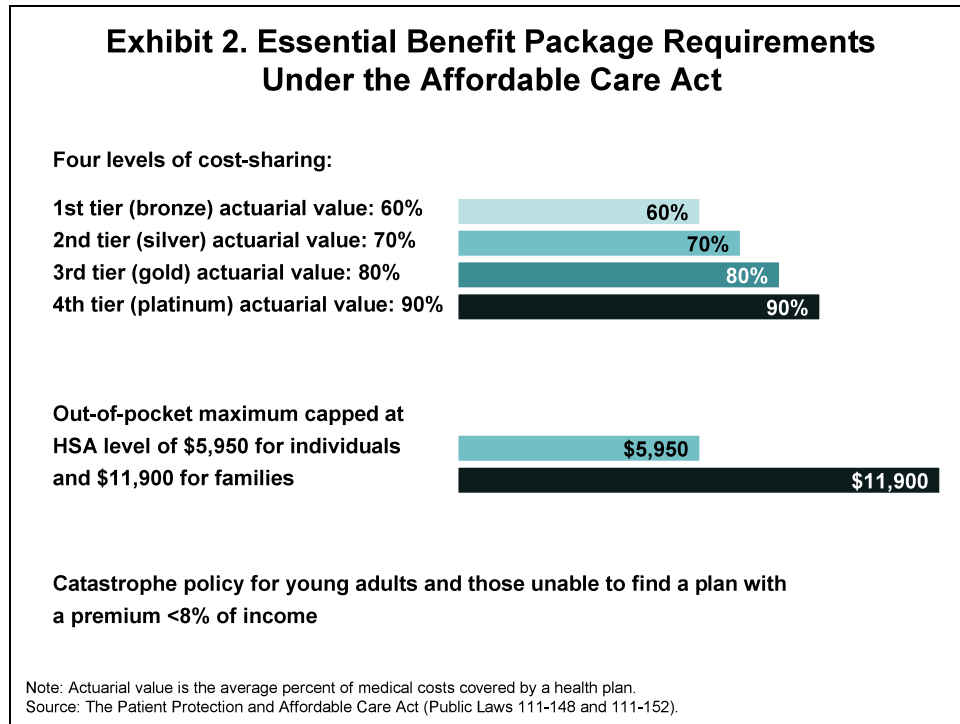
Exhibit 2. Essential Benefit Package Requirements Under the Affordable Care Act

Four levels of cost-sharing:

1st tier (bronze) actuarial value: 60%
2nd tier (silver) actuarial value: 70%
3rd tier (gold) actuarial value: 80%
4th tier (platinum) actuarial value: 90%

60%
70%
80%
90%

Out-of-pocket maximum capped at HSA level of $5,950 for individuals and $11,900 for families

$5,950
$11,900

Catastrophe policy for young adults and those unable to find a plan with a premium <8% of income

Note: Actuarial value is the average percent of medical costs covered by a health plan.
Source: The Patient Protection and Affordable Care Act (Public Laws 111-148 and 111-152).